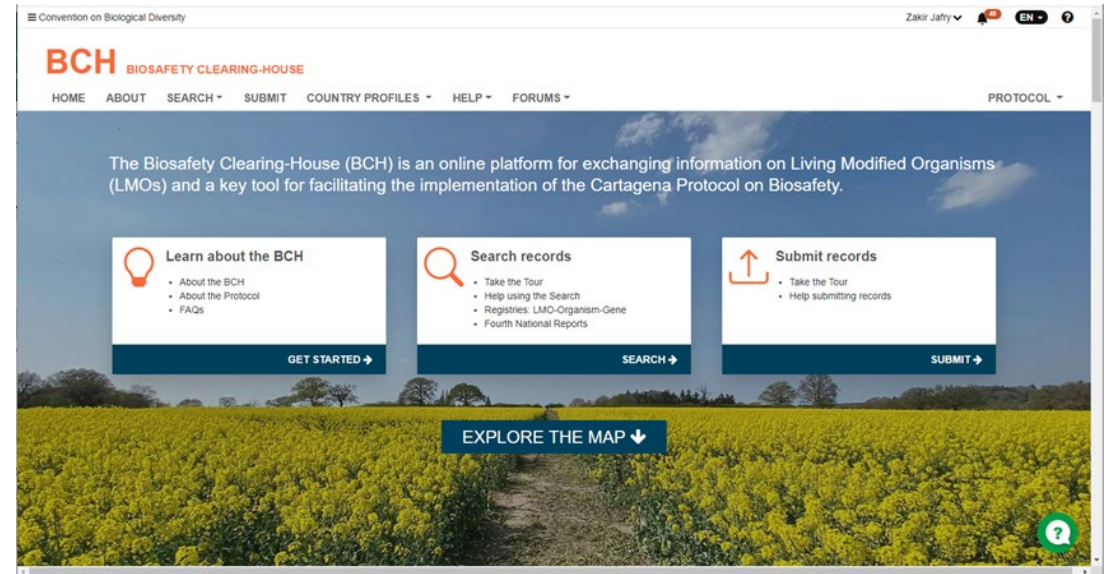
≡ Convention on Biological Diversity

Zakir Jafry 40 EN ?

BCH BIOSAFETY CLEARING-HOUSE

HOME ABOUT SEARCH SUBMIT COUNTRY PROFILES HELP FORUMS PROTOCOL

The Biosafety Clearing-House (BCH) is an online platform for exchanging information on Living Modified Organisms (LMOs) and a key tool for facilitating the implementation of the Cartagena Protocol on Biosafety.

Learn about the BCH
- About the BCH
- About the Protocol
- FAQs

GET STARTED →

Search records
- Take the Tour
- Help using the Search
- Registries: LMO-Organism-Gene
- Fourth National Reports

SEARCH →

Submit records
- Take the Tour
- Help submitting records

SUBMIT →

EXPLORE THE MAP ↓